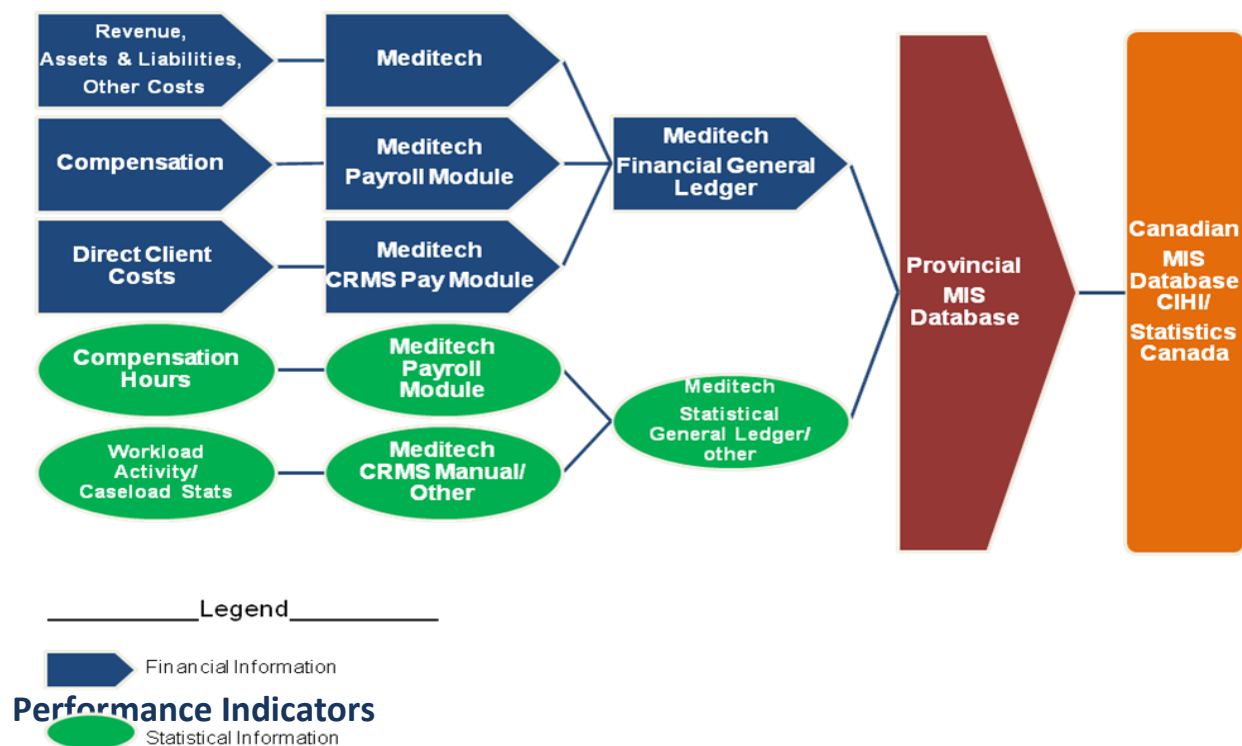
Revenue, Assets & Liabilities, Other Costs

Meditech

Compensation

Meditech Payroll Module

Direct Client Costs

Meditech CRMS Pay Module

Meditech Financial General Ledger

Compensation Hours

Meditech Payroll Module

Workload Activity/ Caseload Stats

Meditech CRMS Manual/ Other

Meditech Statistical General Ledger/ other

Provincial MIS Database

Canadian MIS Database CIHI/ Statistics Canada

Legend

Financial Information

Performance Indicators

Statistical Information